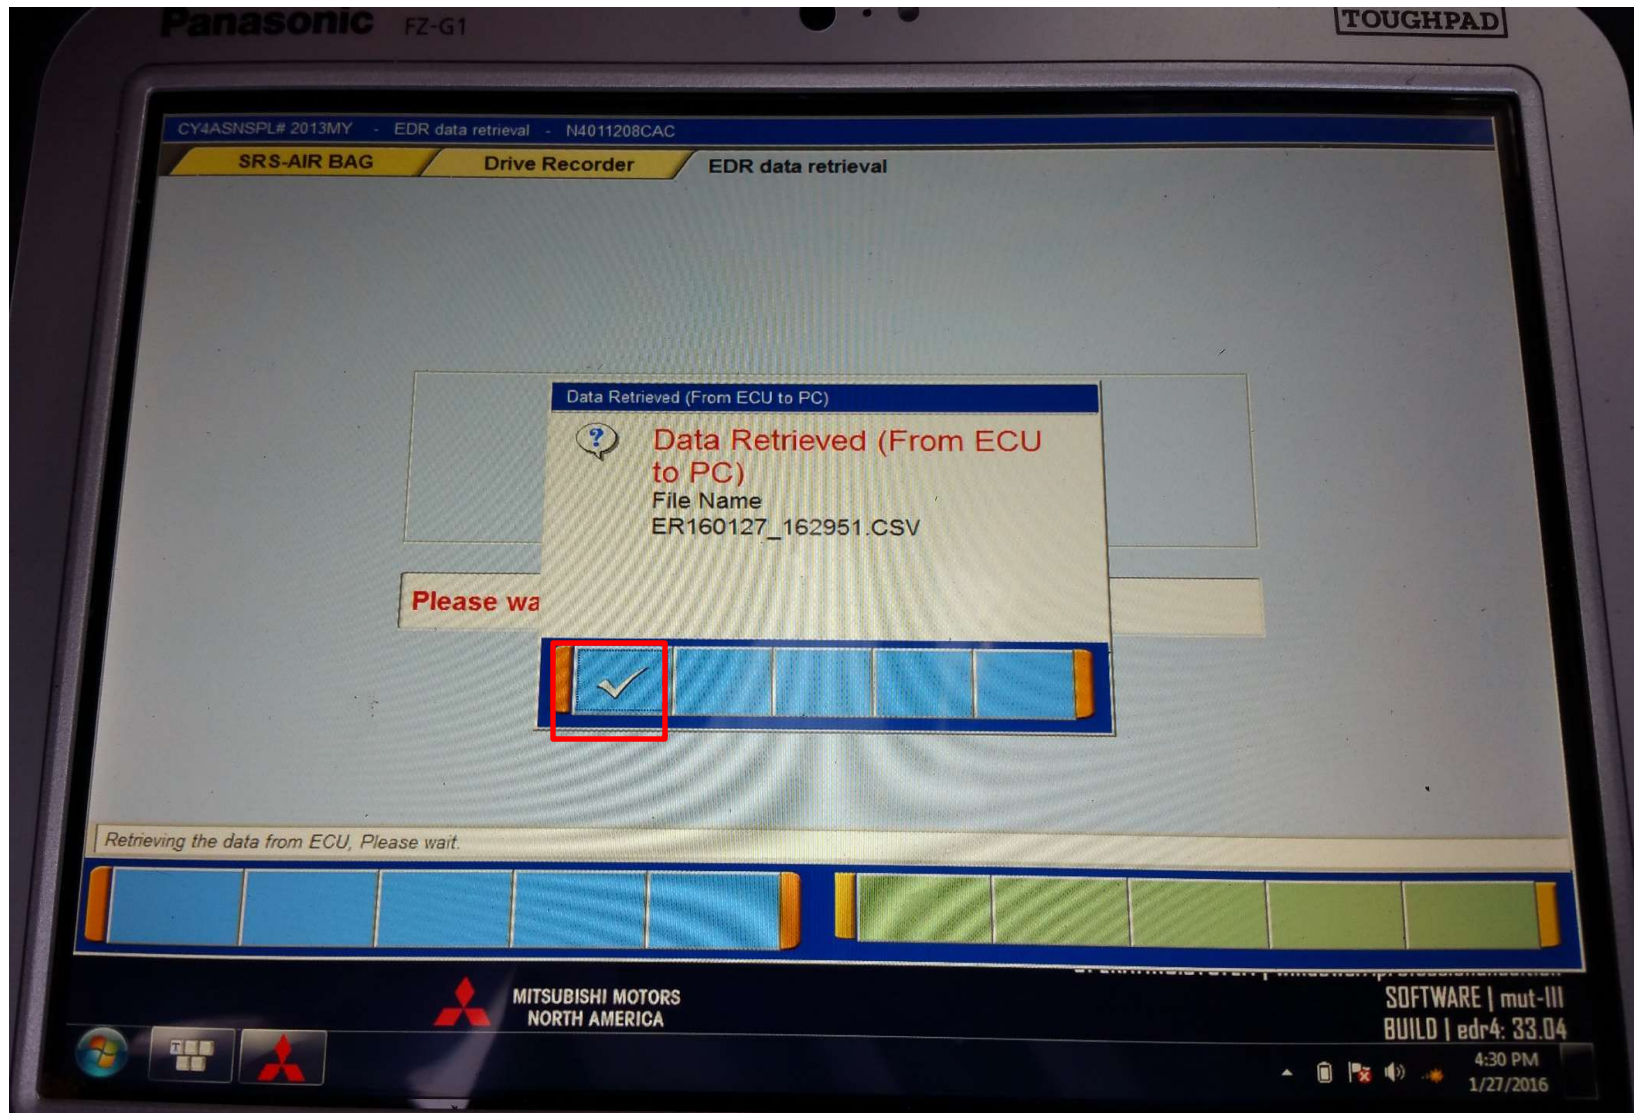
Panasonic FZ-G1

TOUGHPAD

CY4ASNSPL# 2013MY - EDR data retrieval - N4011208CAC

SRS-AIR BAG

Drive Recorder

EDR data retrieval

Data Retrieved (From ECU to PC)

Data Retrieved (From ECU to PC)
File Name
ER160127_162951.CSV

Please wa

Retrieving the data from ECU, Please wait.

MITSUBISHI MOTORS
NORTH AMERICA

SOFTWARE | mut-III
BUILD | edr4: 33.04

4:30 PM
1/27/2016